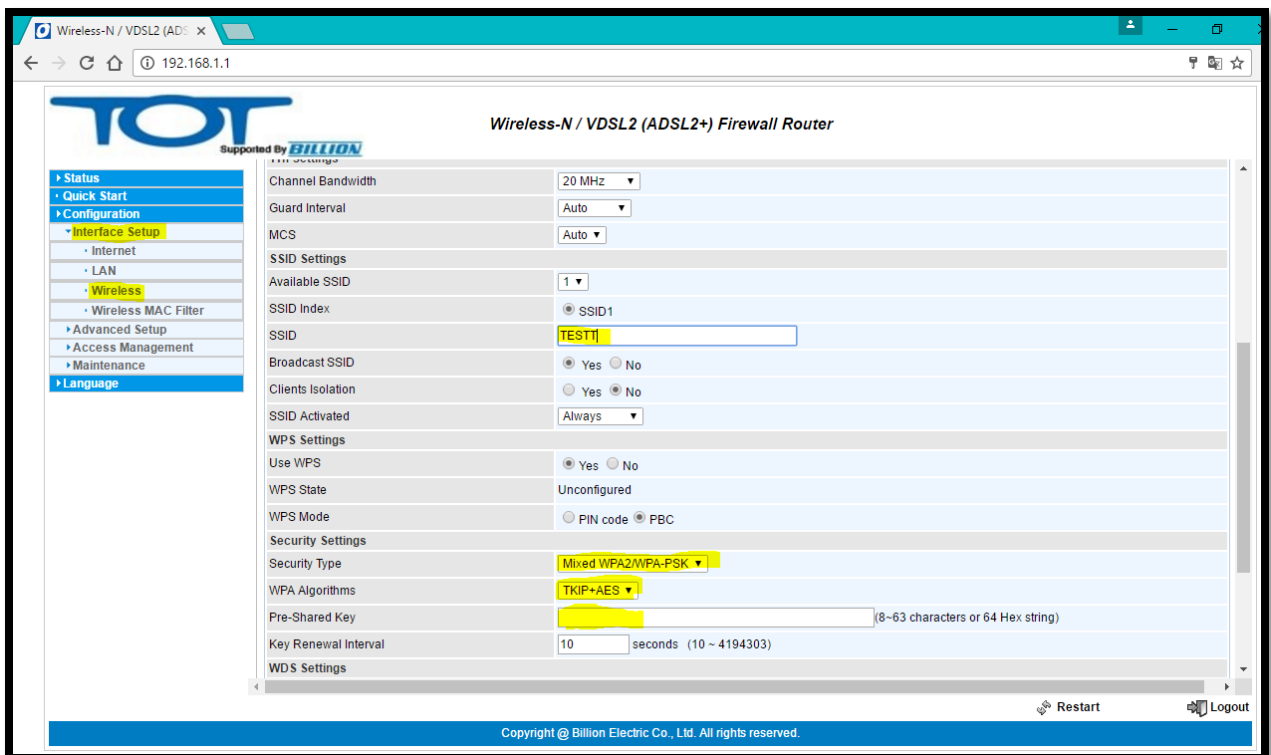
Wireless-N / VDSL2 (ADS ×

192.168.1.1

TOT
Supported By BILLION

Wireless-N / VDSL2 (ADSL2+) Firewall Router

Status
Quick Start
Configuration
Interface Setup
Internet
LAN
Wireless
Wireless MAC Filter
Advanced Setup
Access Management
Maintenance
Language

| | |
|---|---|
| Channel Bandwidth | 20 MHz |
| Guard Interval | Auto |
| MCS | Auto |
| **SSID Settings** | |
| Available SSID | 1 |
| SSID Index | SSID1 |
| SSID | TESTT |
| Broadcast SSID | Yes No |
| Clients Isolation | Yes No |
| SSID Activated | Always |
| **WPS Settings** | |
| Use WPS | Yes No |
| WPS State | Unconfigured |
| WPS Mode | PIN code PBC |
| **Security Settings** | |
| Security Type | Mixed WPA2/WPA-PSK |
| WPA Algorithms | TKIP+AES |
| Pre-Shared Key | (8~63 characters or 64 Hex string) |
| Key Renewal Interval | 10 seconds (10 ~ 4194303) |
| **WDS Settings** | |

Restart
Logout

Copyright @ Billion Electric Co., Ltd. All rights reserved.